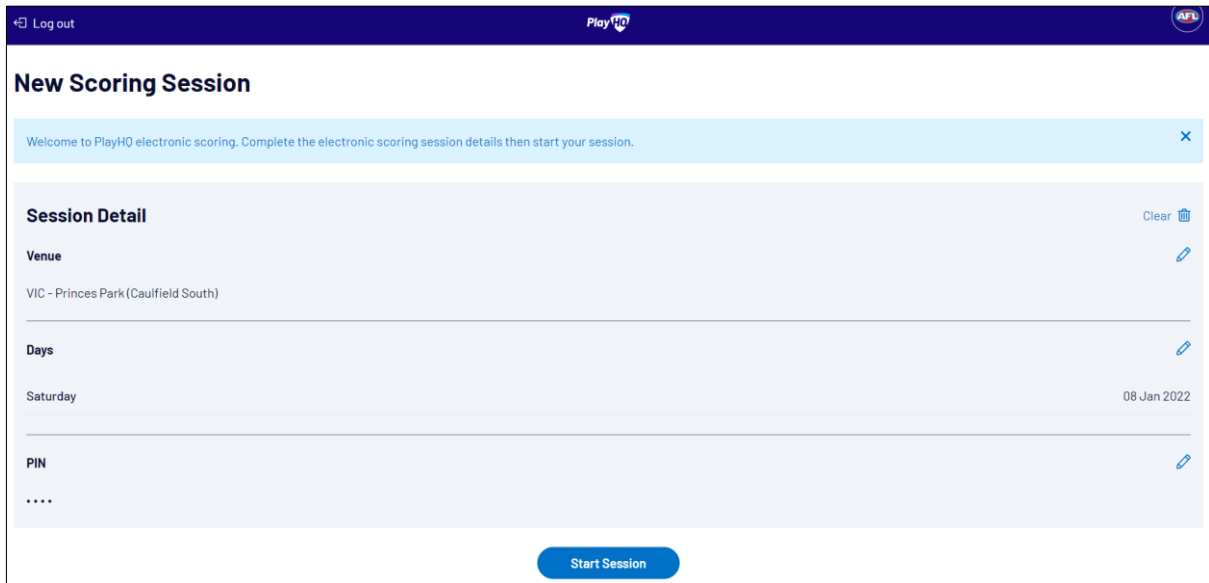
Log out

PlayHQ

AFL

New Scoring Session

Welcome to PlayHQ electronic scoring. Complete the electronic scoring session details then start your session.

×

Session Detail

Clear

Venue

VIC - Princes Park (Caulfield South)

Days

Saturday

08 Jan 2022

PIN

••••

Start Session